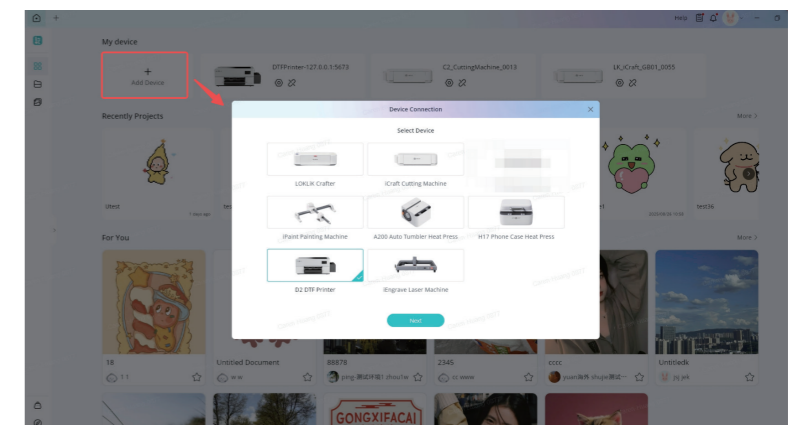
Help

My device

+
Add Device

DTFPrinter-127.0.0.1:5673

C2_CuttingMachine_0013

LK_iCraft_GB01_0055

Recently Projects

More >

ttest

7 days ago

test36

For You

More >

Device Connection

Select Device

LOKLIK Crafter

iCraft Cutting Machine

iPaint Painting Machine

A200 Auto Tumbler Heat Press

H17 Phone Case Heat Press

D2 DTF Printer

iEngrave Laser Machine

Next

18

Untitled Document

88878

2345

cccc

Untitledk

GONGXIFACAI